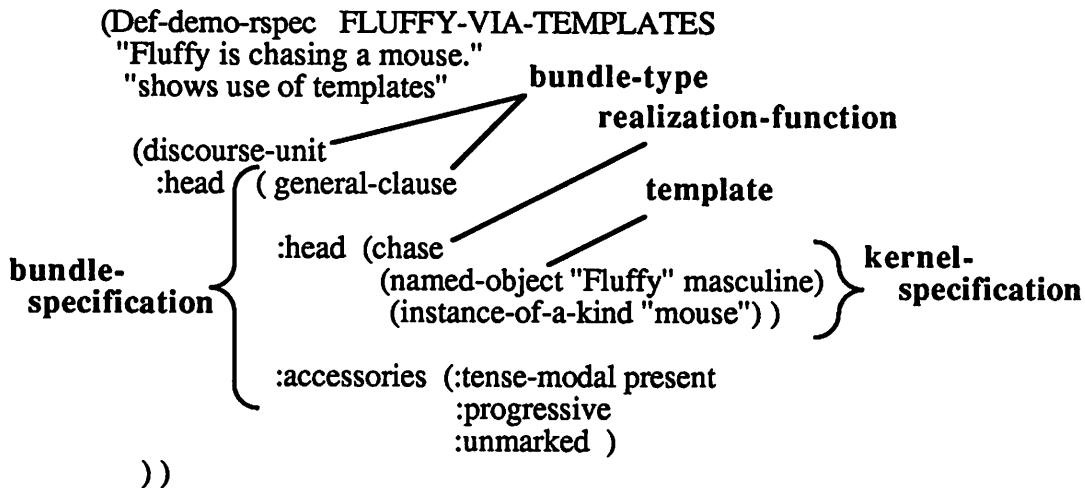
(Def-demo-rspec FLUFFY-VIA-TEMPLATES
"Fluffy is chasing a mouse."
"shows use of templates"

bundle-type

realization-function

(discourse-unit
:head ( general-clause

template

:head (chase
(named-object "Fluffy" masculine)
(instance-of-a-kind "mouse") )

kernel-specification

bundle-specification

:accessories (:tense-modal present
:progressive
:unmarked )
))